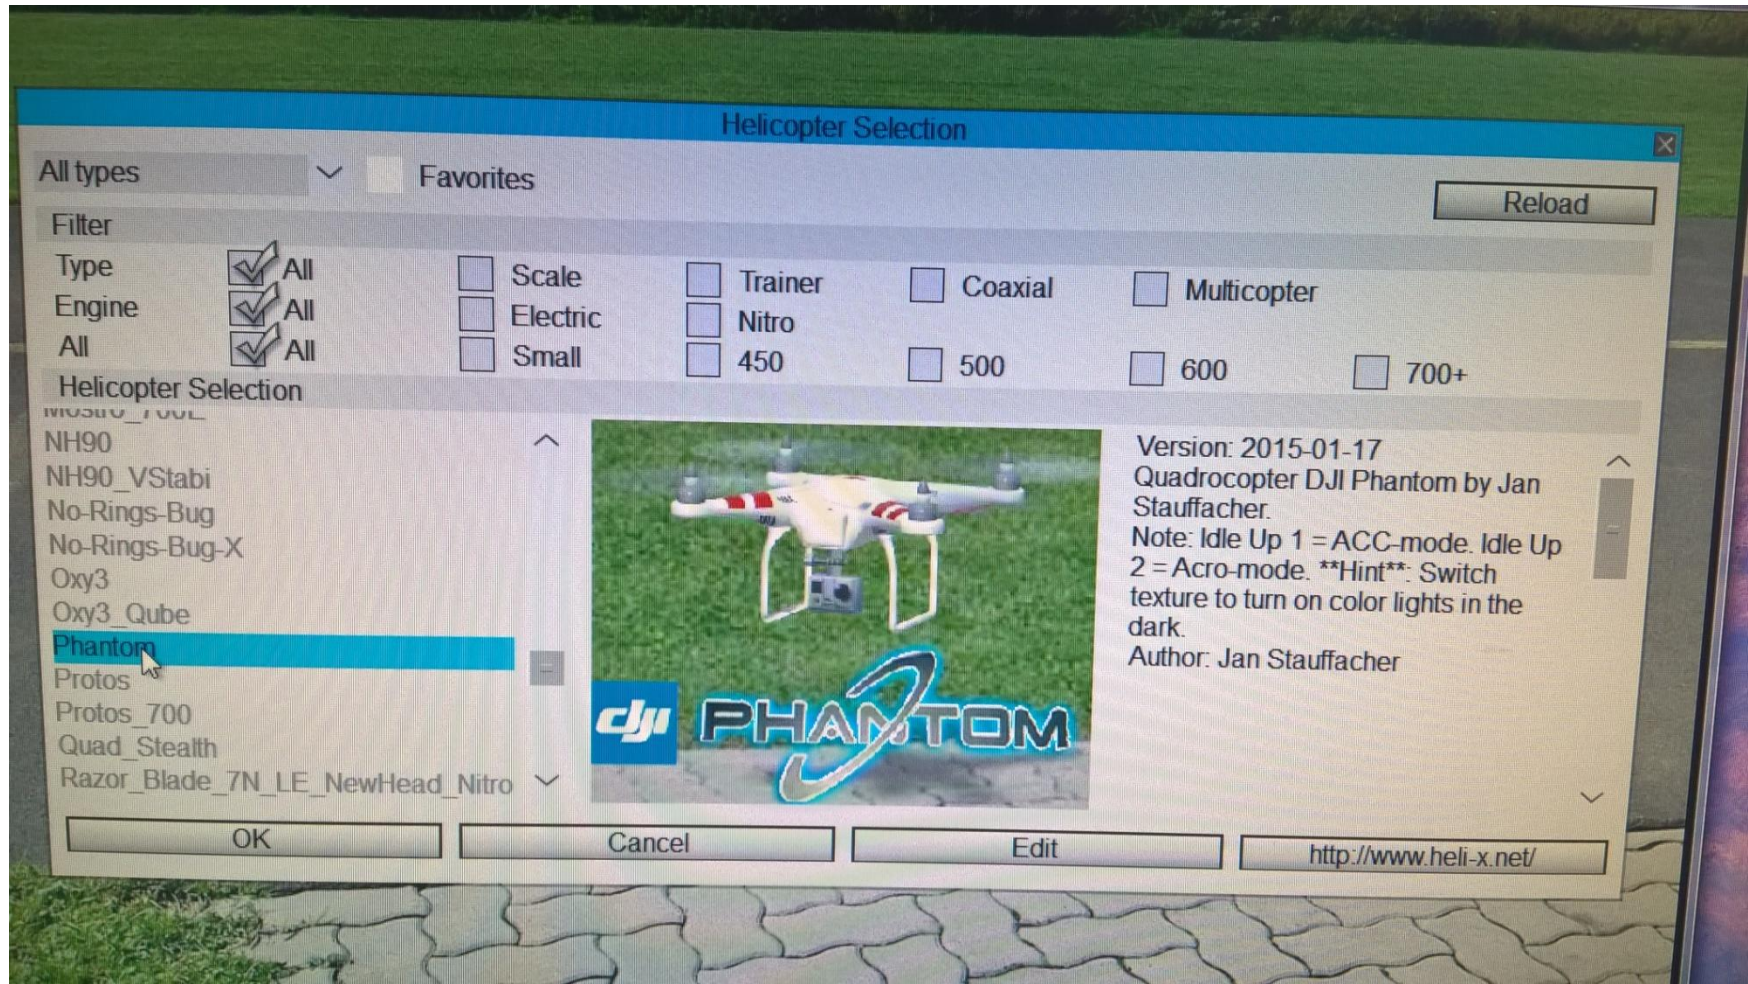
Helicopter Selection

All types

Favorites

Reload

Filter

Type All Scale Trainer Coaxial Multicopter

Engine All Electric Nitro

All All Small 450 500 600 700+

Helicopter Selection

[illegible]

NH90

NH90_VStabi

No-Rings-Bug

No-Rings-Bug-X

Oxy3

Oxy3_Qube

Phantom

Protos

Protos_700

Quad_Stealth

Razor_Blade_7N_LE_NewHead_Nitro

dji PHANTOM

Version: 2015-01-17
Quadrocopter DJI Phantom by Jan Stauffacher.
Note: Idle Up 1 = ACC-mode. Idle Up 2 = Acro-mode. **Hint**: Switch texture to turn on color lights in the dark.
Author: Jan Stauffacher

OK

Cancel

Edit

http://www.heli-x.net/